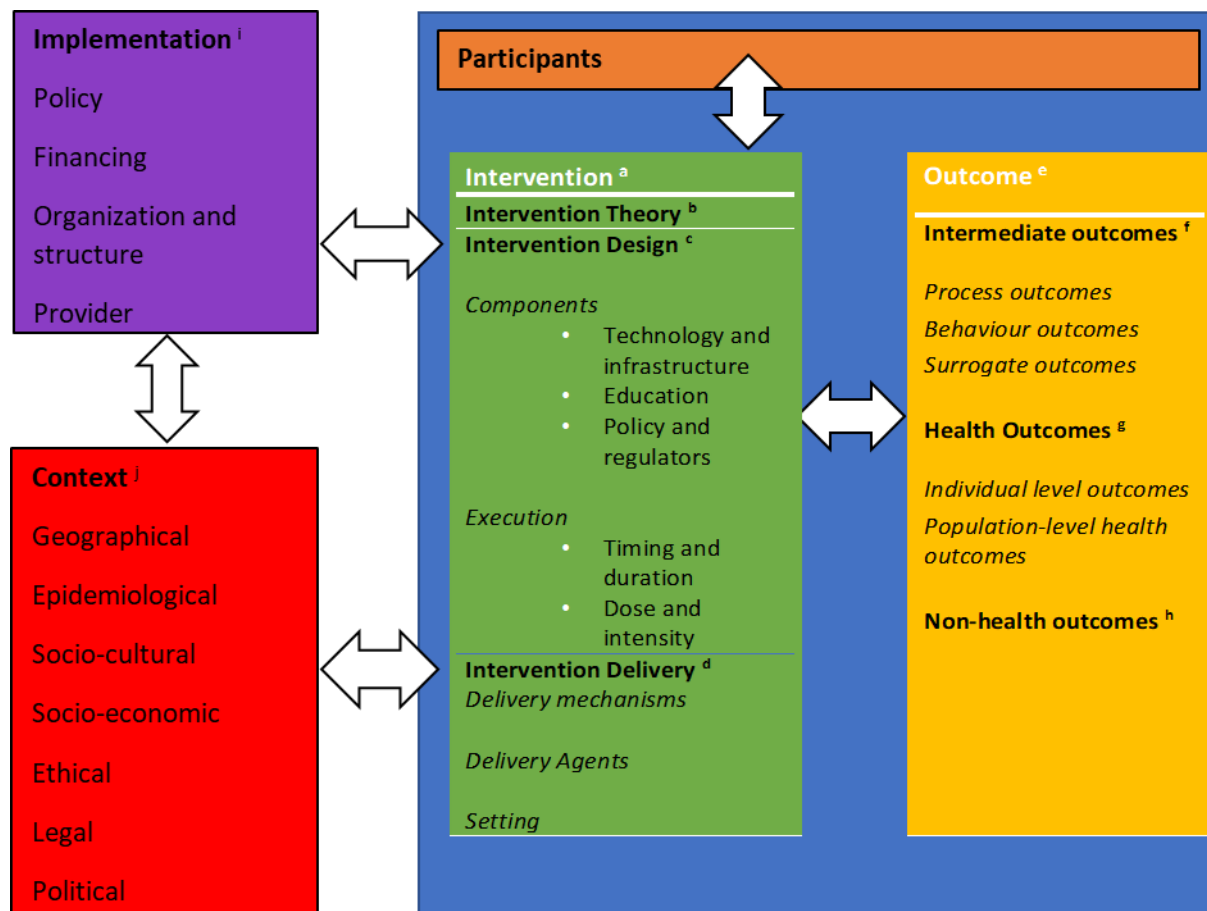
Implementation $^{i}$

Policy

Financing

Organization and structure

Provider

Context $^{j}$

Geographical

Epidemiological

Socio-cultural

Socio-economic

Ethical

Legal

Political

Participants

Intervention $^{a}$

Intervention Theory $^{b}$

Intervention Design $^{c}$

Components
- Technology and infrastructure
- Education
- Policy and regulators

Execution
- Timing and duration
- Dose and intensity

Intervention Delivery $^{d}$

Delivery mechanisms

Delivery Agents

Setting

Outcome $^{e}$

Intermediate outcomes $^{f}$

Process outcomes

Behaviour outcomes

Surrogate outcomes

Health Outcomes $^{g}$

Individual level outcomes

Population-level health outcomes

Non-health outcomes $^{h}$